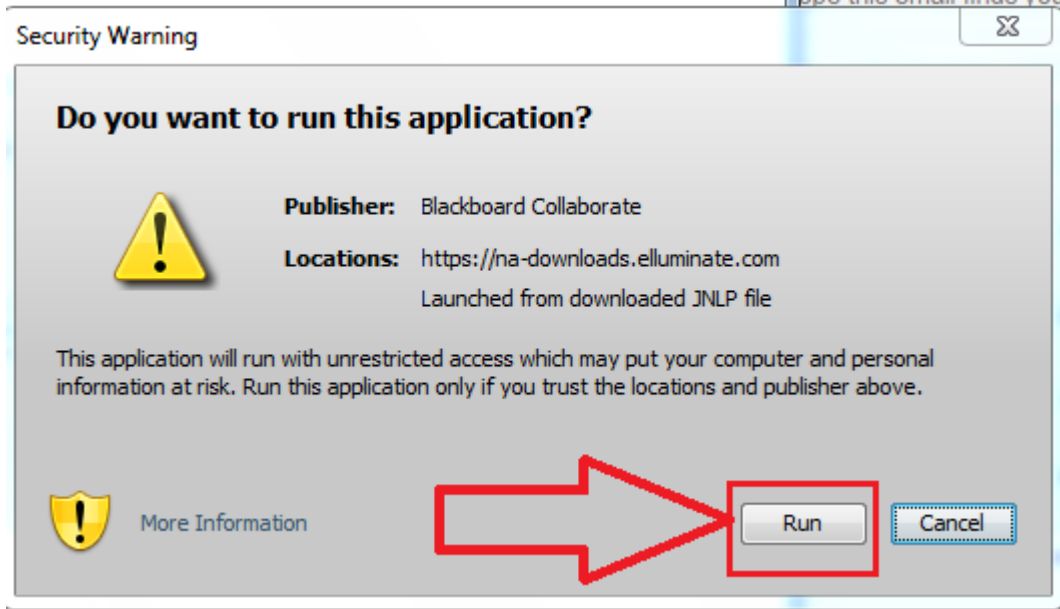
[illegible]

Security Warning

Do you want to run this application?

Publisher: Blackboard Collaborate

Locations: https://na-downloads.elluminate.com
Launched from downloaded JNLP file

This application will run with unrestricted access which may put your computer and personal information at risk. Run this application only if you trust the locations and publisher above.

More Information

Run

Cancel